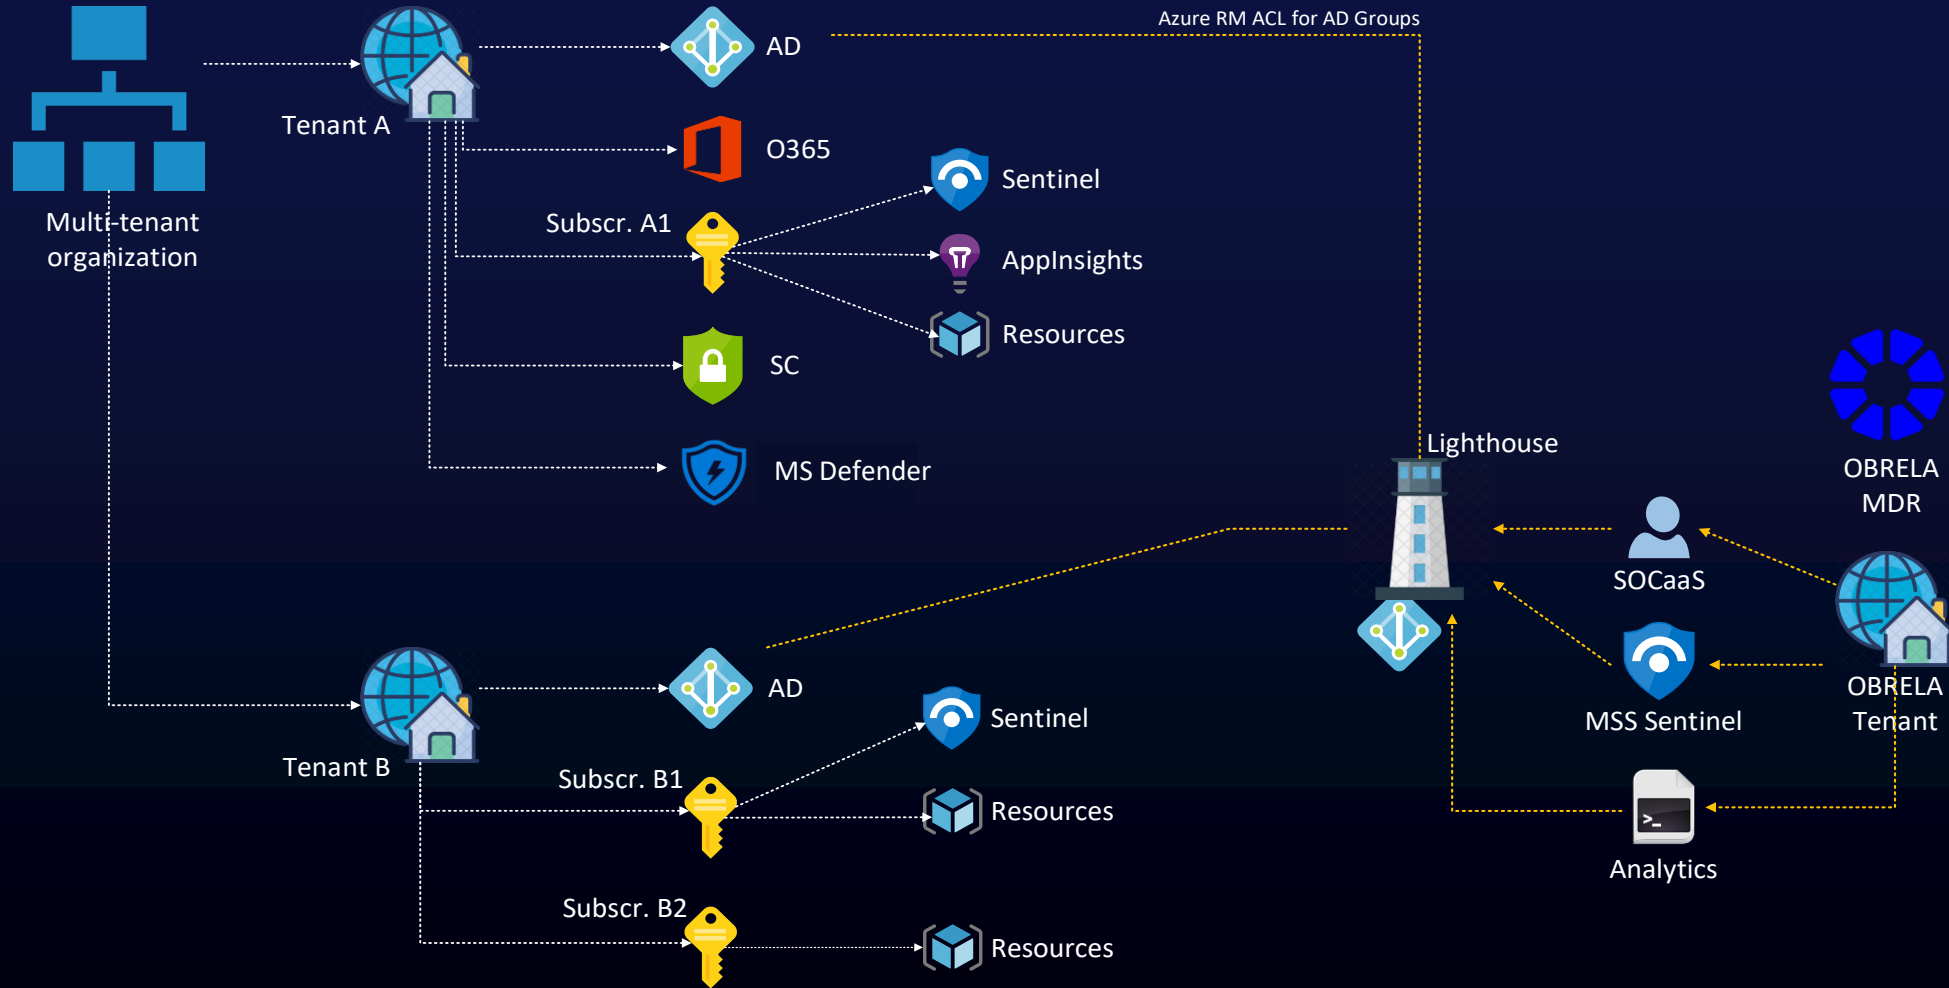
Azure RM ACL for AD Groups

Multi-tenant organization

Tenant A

AD

O365

Subscr. A1

Sentinel

AppInsights

Resources

SC

MS Defender

Lighthouse

OBRELA MDR

SOCaaS

MSS Sentinel

OBRELA Tenant

Analytics

Tenant B

AD

Sentinel

Subscr. B1

Resources

Subscr. B2

Resources